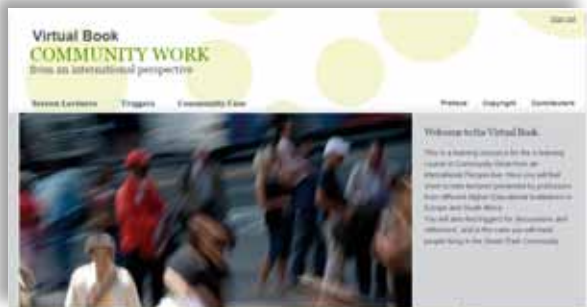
Sign out

Virtual Book
COMMUNITY WORK
from an international perspective

Screen Lectures Triggers Community Case Preface Copyright Contributors

Welcome to the Virtual Book

This is a learning resource for the e-learning course in Community Work from an International Perspective. Here you will find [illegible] lectures presented by professors from different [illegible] Institutions in Europe and South Africa.
You will also find triggers for discussions and reflections, and in the case you will meet people living in the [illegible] Community.